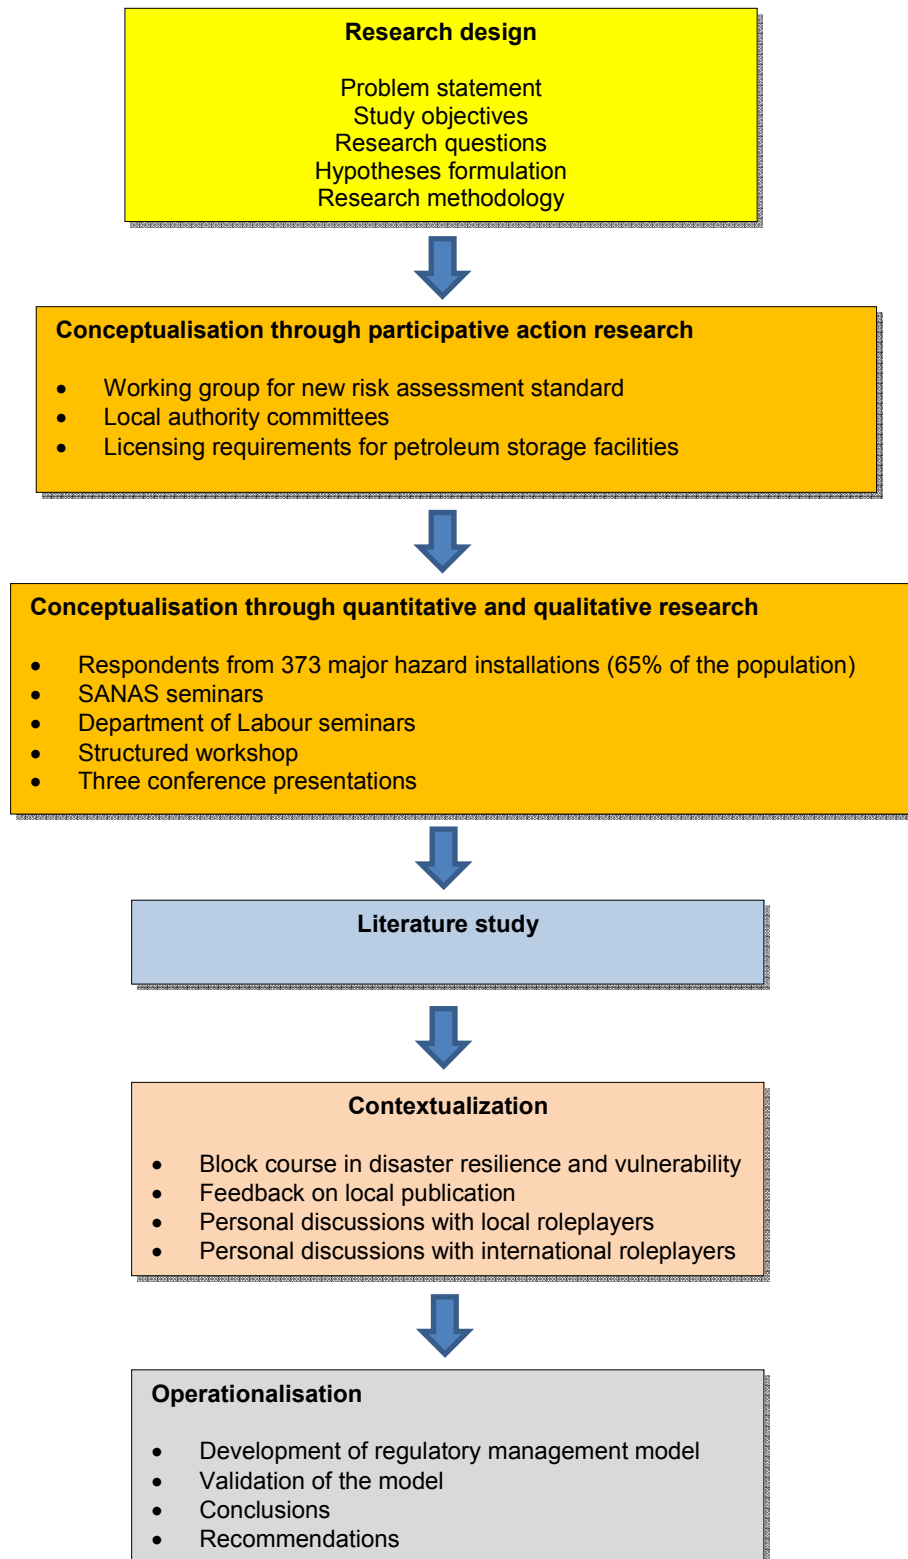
Research design

Problem statement
Study objectives
Research questions
Hypotheses formulation
Research methodology

Conceptualisation through participative action research

- Working group for new risk assessment standard
- Local authority committees
- Licensing requirements for petroleum storage facilities

Conceptualisation through quantitative and qualitative research

- Respondents from 373 major hazard installations (65% of the population)
- SANAS seminars
- Department of Labour seminars
- Structured workshop
- Three conference presentations

Literature study

Contextualization

- Block course in disaster resilience and vulnerability
- Feedback on local publication
- Personal discussions with local roleplayers
- Personal discussions with international roleplayers

Operationalisation

- Development of regulatory management model
- Validation of the model
- Conclusions
- Recommendations